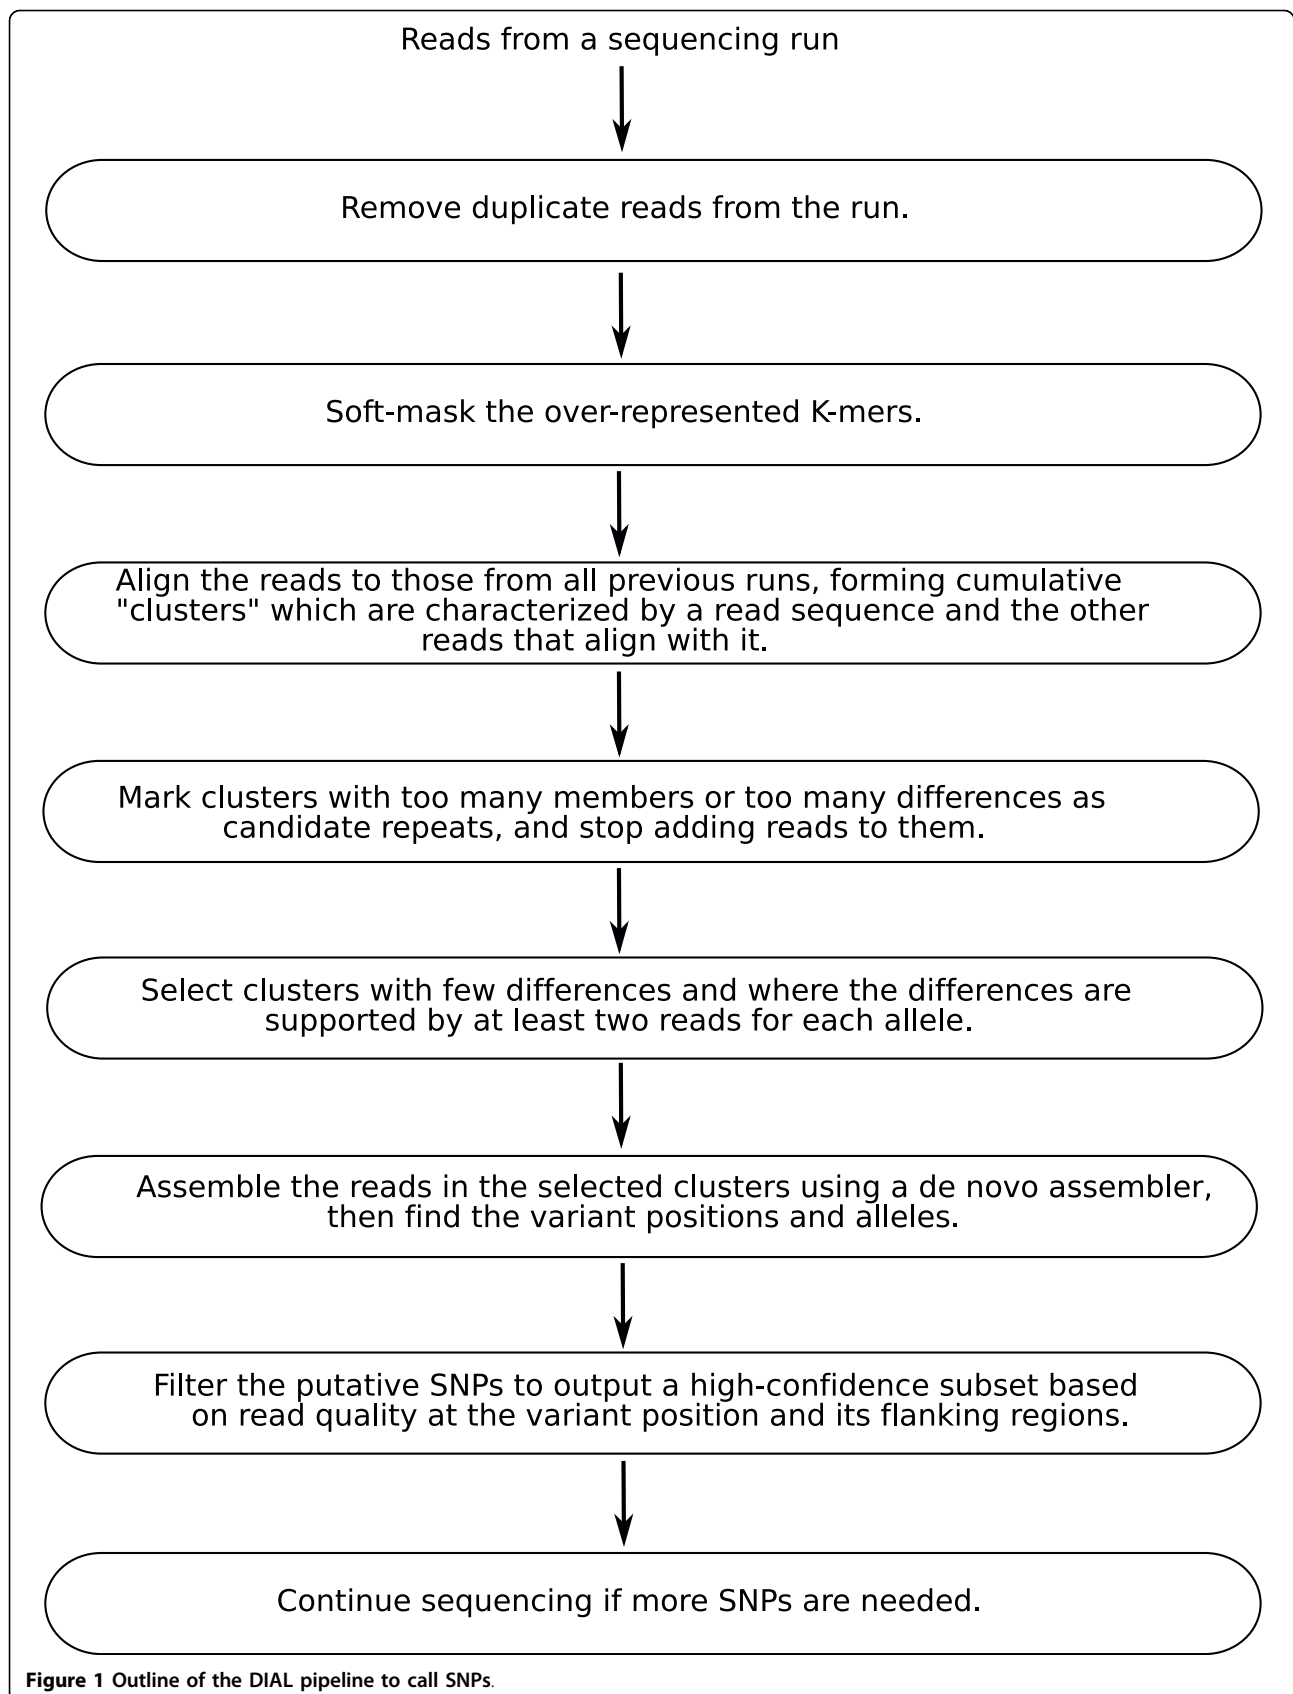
Reads from a sequencing run

Remove duplicate reads from the run.

Soft-mask the over-represented K-mers.

Align the reads to those from all previous runs, forming cumulative "clusters" which are characterized by a read sequence and the other reads that align with it.

Mark clusters with too many members or too many differences as candidate repeats, and stop adding reads to them.

Select clusters with few differences and where the differences are supported by at least two reads for each allele.

Assemble the reads in the selected clusters using a de novo assembler, then find the variant positions and alleles.

Filter the putative SNPs to output a high-confidence subset based on read quality at the variant position and its flanking regions.

Continue sequencing if more SNPs are needed.

Figure 1 Outline of the DIAL pipeline to call SNPs.